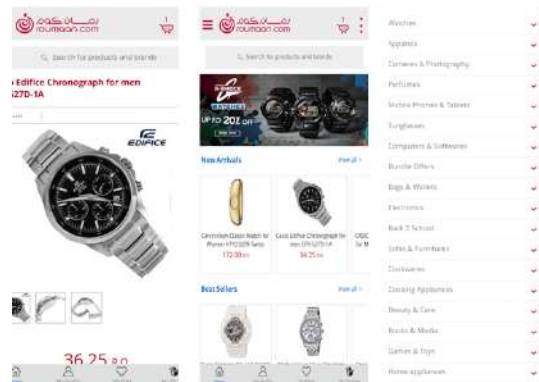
رومان.كوم roumaan.com

Search for products and brands

Edifice Chronograph for men 527D-1A

EDIFICE

36.25

رومان.كوم roumaan.com

Search for products and brands

G-SHOCK

UP TO 20% OFF

New Arrivals

View all

Casio Ladies Classic Watch for Women LTP-1129 Series

172.00

Casio Edifice Chronograph for men EFR-527D-1A

34.25

Best Sellers

View all

Watches

Apparels

Cameras & Photography

Perfumes

Mobile Phones & Tablets

Sunglasses

Computers & Softwares

Bundle Offers

Bags & Wallets

Electronics

Back 2 School

Sofas & Furnitures

Cookwares

Cooking Appliances

Beauty & Care

Books & Media

Games & Toys

Home appliances